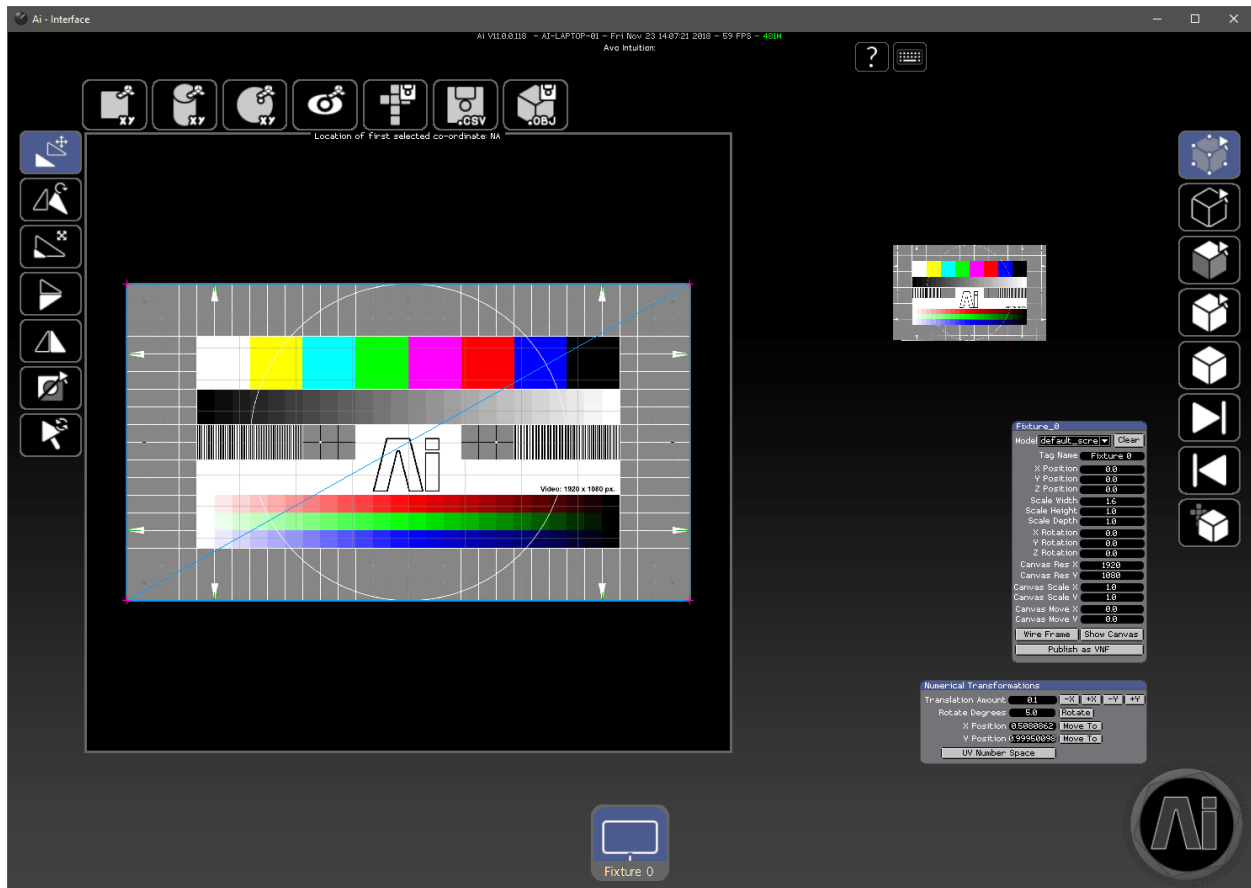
Ai - Interface

Ai V11.0.0.118 - AI-LAPTOP-01 - Fri Nov 23 14:07:21 2018 - 59 FPS - 481M
Avo Intuition:

?

XY XY XY .CSV .OBJ

Location of first selected co-ordinate: NA

Ai
Video: 1920 x 1080 px.

Fixture_0
Model default_scre Clear
Tag Name Fixture 0
X Position 0.0
Y Position 0.0
Z Position 0.0
Scale Width 1.6
Scale Height 1.0
Scale Depth 1.0
X Rotation 0.0
Y Rotation 0.0
Z Rotation 0.0
Canvas Res X 1920
Canvas Res Y 1080
Canvas Scale X 1.0
Canvas Scale Y 1.0
Canvas Move X 0.0
Canvas Move Y 0.0
Wire Frame Show Canvas
Publish as VNF

Numerical Transformations
Translation Amount .01 -X +X -Y +Y
Rotate Degrees 5.0 Rotate
X Position 0.5000862 Move To
Y Position 0.99950098 Move To
UV Number Space

Fixture 0

Ai